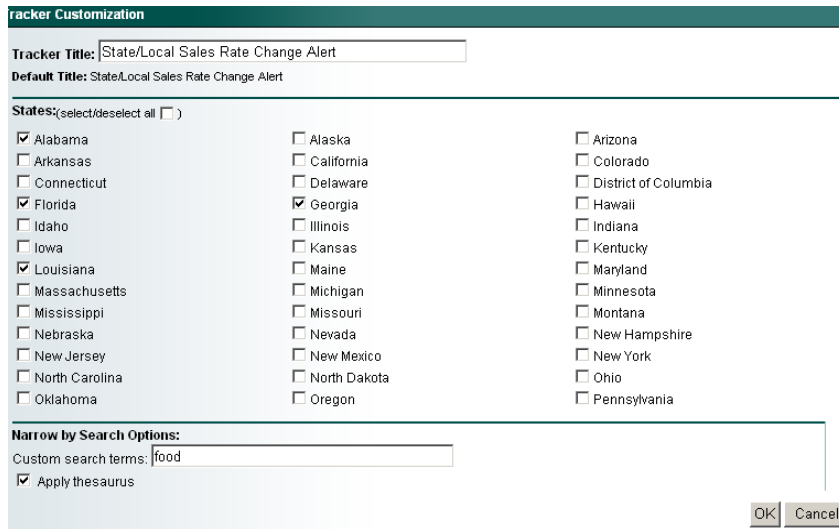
racker Customization

Tracker Title: State/Local Sales Rate Change Alert

Default Title: State/Local Sales Rate Change Alert

States:(select/deselect all )

| | | |
|---|---|---|
| ☑ Alabama | ☐ Alaska | ☐ Arizona |
| ☐ Arkansas | ☐ California | ☐ Colorado |
| ☐ Connecticut | ☐ Delaware | ☐ District of Columbia |
| ☑ Florida | ☑ Georgia | ☐ Hawaii |
| ☐ Idaho | ☐ Illinois | ☐ Indiana |
| ☐ Iowa | ☐ Kansas | ☐ Kentucky |
| ☑ Louisiana | ☐ Maine | ☐ Maryland |
| ☐ Massachusetts | ☐ Michigan | ☐ Minnesota |
| ☐ Mississippi | ☐ Missouri | ☐ Montana |
| ☐ Nebraska | ☐ Nevada | ☐ New Hampshire |
| ☐ New Jersey | ☐ New Mexico | ☐ New York |
| ☐ North Carolina | ☐ North Dakota | ☐ Ohio |
| ☐ Oklahoma | ☐ Oregon | ☐ Pennsylvania |

Narrow by Search Options:

Custom search terms: food

☑ Apply thesaurus

OK Cancel